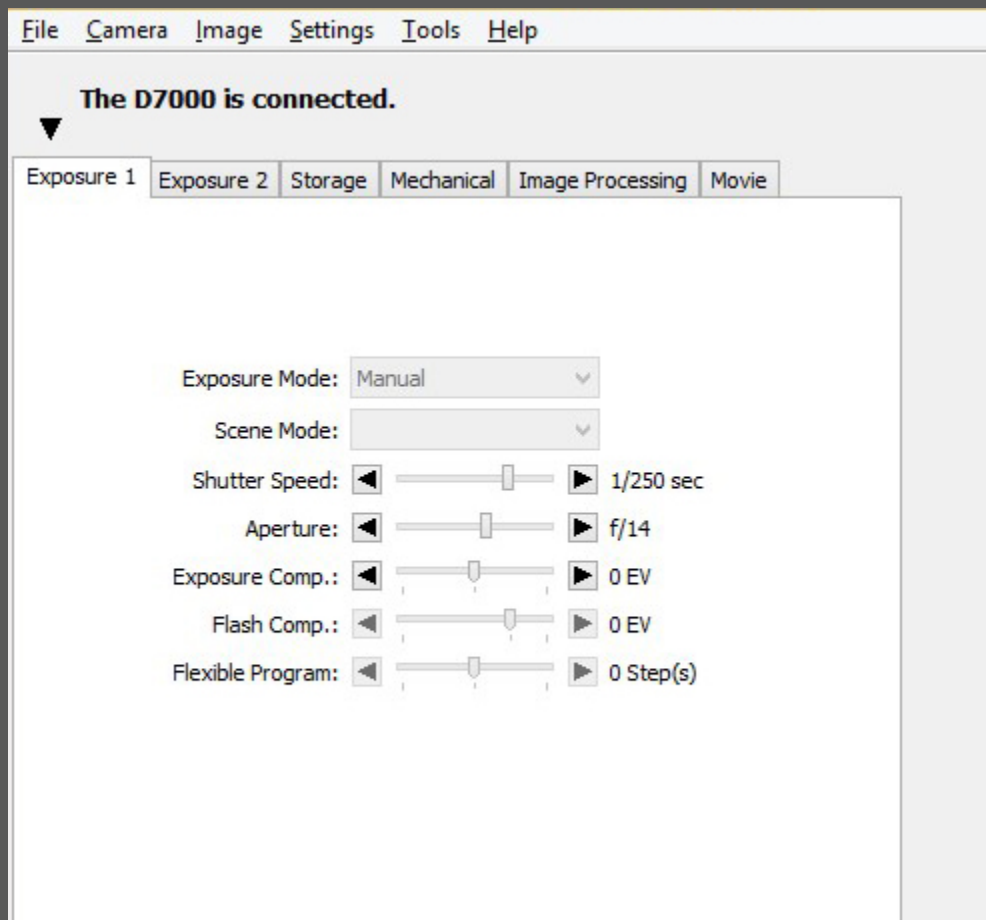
File Camera Image Settings Tools Help

The D7000 is connected.

Exposure 1 | Exposure 2 | Storage | Mechanical | Image Processing | Movie

Exposure Mode: Manual

Scene Mode:

Shutter Speed: 1/250 sec

Aperture: f/14

Exposure Comp.: 0 EV

Flash Comp.: 0 EV

Flexible Program: 0 Step(s)